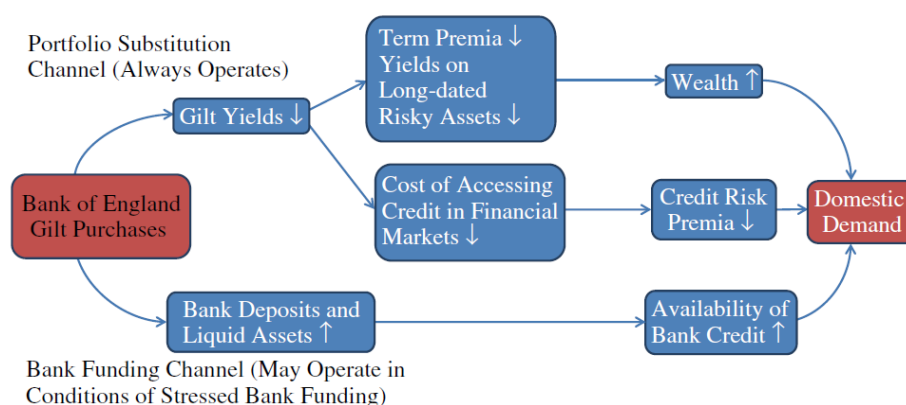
Portfolio Substitution Channel (Always Operates)

Bank of England Gilt Purchases

Gilt Yields $\downarrow$

Term Premia $\downarrow$ Yields on Long-dated Risky Assets $\downarrow$

Wealth $\uparrow$

Cost of Accessing Credit in Financial Markets $\downarrow$

Credit Risk Premia $\downarrow$

Domestic Demand

Bank Deposits and Liquid Assets $\uparrow$

Availability of Bank Credit $\uparrow$

Bank Funding Channel (May Operate in Conditions of Stressed Bank Funding)